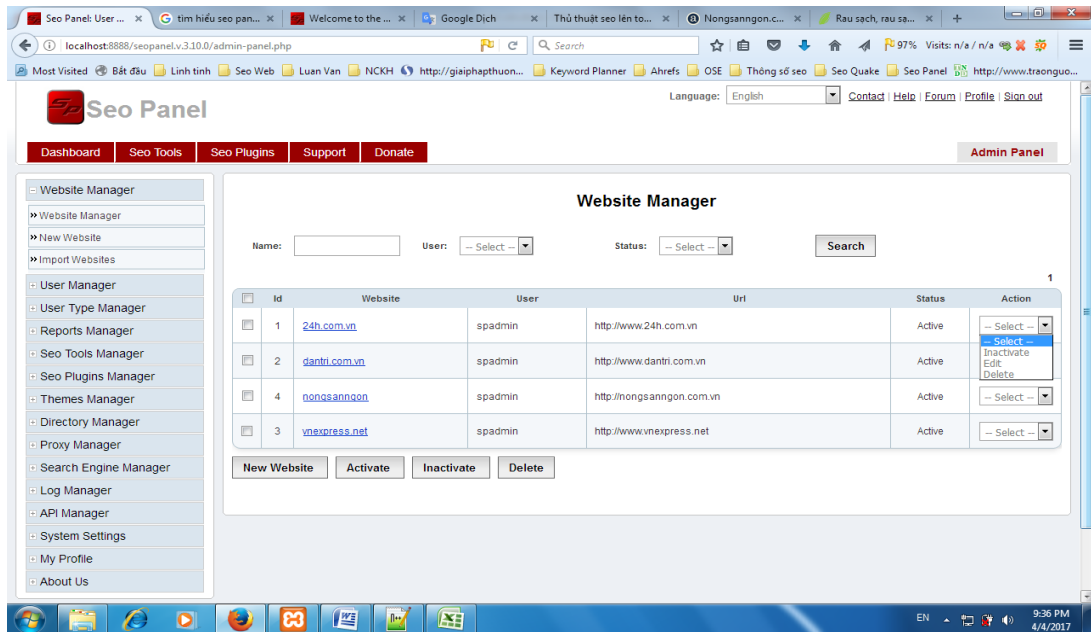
Seo Panel: User ... ×
tìm hiểu seo pan... ×
Welcome to the ... ×
Google Dịch ×
Thủ thuật seo lên to... ×
Nongsanngon.c... ×
Rau sạch, rau sạ... ×
+

localhost:8888/seopanel.v.3.10.0/admin-panel.php
Search
97% Visits: n/a / n/a

Most Visited  Bắt đầu  Linh tinh  Seo Web  Luan Van  NCKH  http://giaiphapthuon...  Keyword Planner  Ahrefs  OSE  Thông số seo  Seo Quake  Seo Panel  http://www.traonguo...

Seo Panel

Language: English  Contact | Help | Forum | Profile | Sign out

Dashboard  Seo Tools  Seo Plugins  Support  Donate  Admin Panel

Website Manager
» Website Manager
» New Website
» Import Websites
User Manager
User Type Manager
Reports Manager
Seo Tools Manager
Seo Plugins Manager
Themes Manager
Directory Manager
Proxy Manager
Search Engine Manager
Log Manager
API Manager
System Settings
My Profile
About Us

Website Manager

Name:  User: -- Select --  Status: -- Select --  Search

1

| | Id | Website | User | Url | Status | Action |
|---|---|---|---|---|---|---|
| | 1 | 24h.com.vn | spadmin | http://www.24h.com.vn | Active | -- Select -- |
| | 2 | dantri.com.vn | spadmin | http://www.dantri.com.vn | Active | -- Select -- Inactivate Edit Delete |
| | 4 | nongsanngon | spadmin | http://nongsanngon.com.vn | Active | -- Select -- |
| | 3 | vnexpress.net | spadmin | http://www.vnexpress.net | Active | -- Select -- |

New Website  Activate  Inactivate  Delete

EN  9:36 PM  4/4/2017